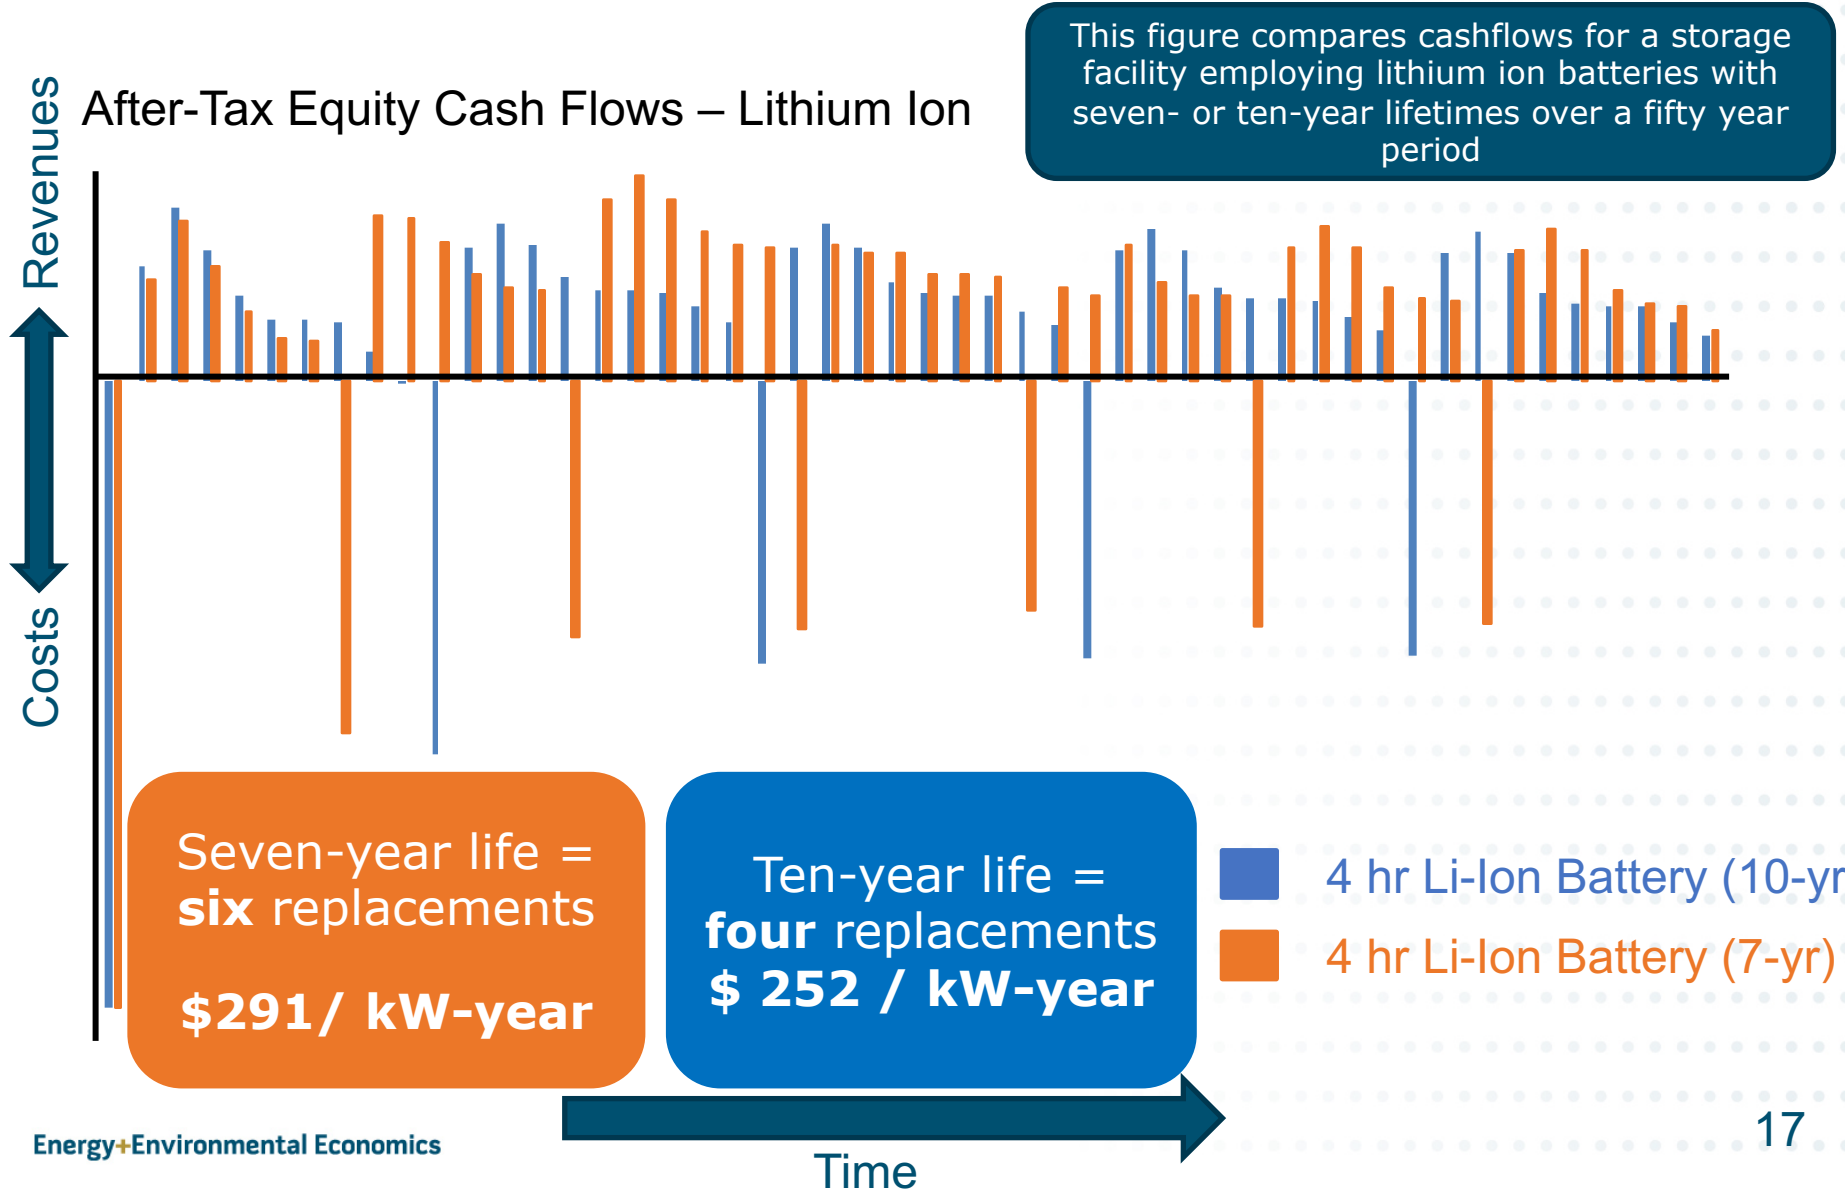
This figure compares cashflows for a storage facility employing lithium ion batteries with seven- or ten-year lifetimes over a fifty year period

After-Tax Equity Cash Flows – Lithium Ion

Revenues

Costs

Seven-year life = **six** replacements

**$291/ kW-year**

Ten-year life = **four** replacements **$ 252 / kW-year**

4 hr Li-Ion Battery (10-yr

4 hr Li-Ion Battery (7-yr)

Time

Energy+Environmental Economics

17